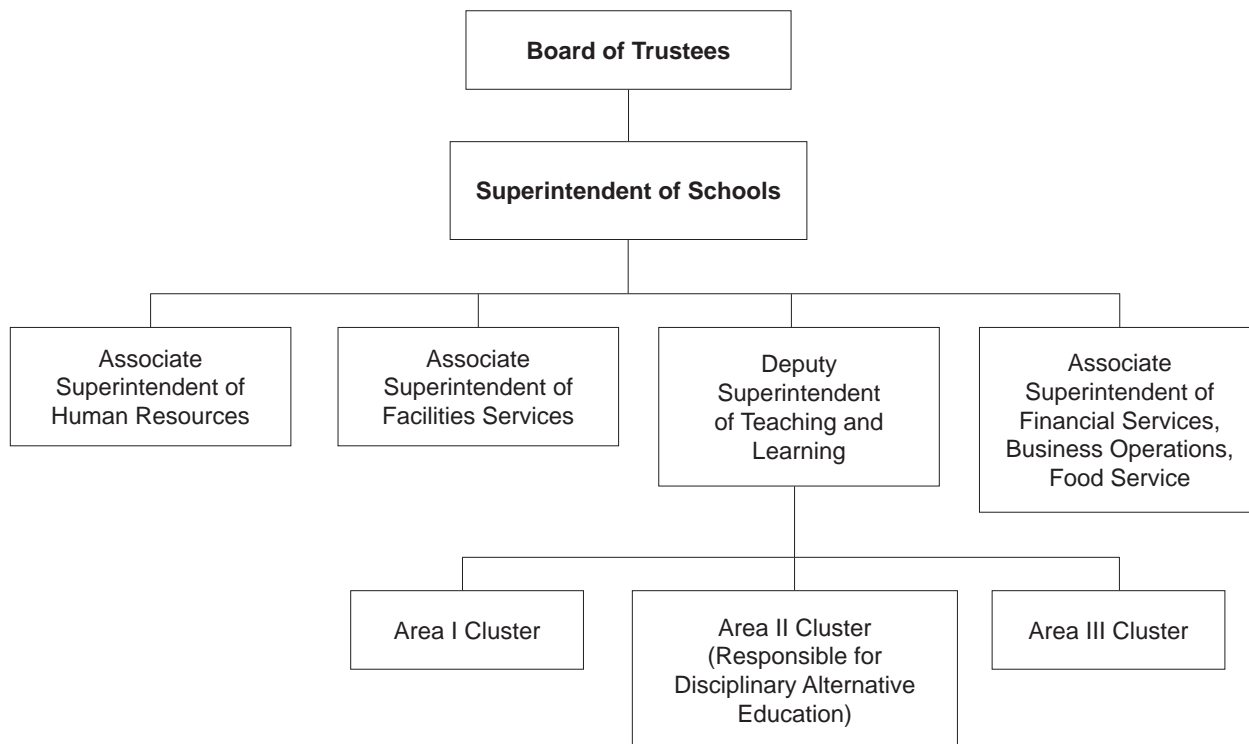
Board of Trustees

Superintendent of Schools

Associate Superintendent of Human Resources

Associate Superintendent of Facilities Services

Deputy Superintendent of Teaching and Learning

Associate Superintendent of Financial Services, Business Operations, Food Service

Area I Cluster

Area II Cluster (Responsible for Disciplinary Alternative Education)

Area III Cluster